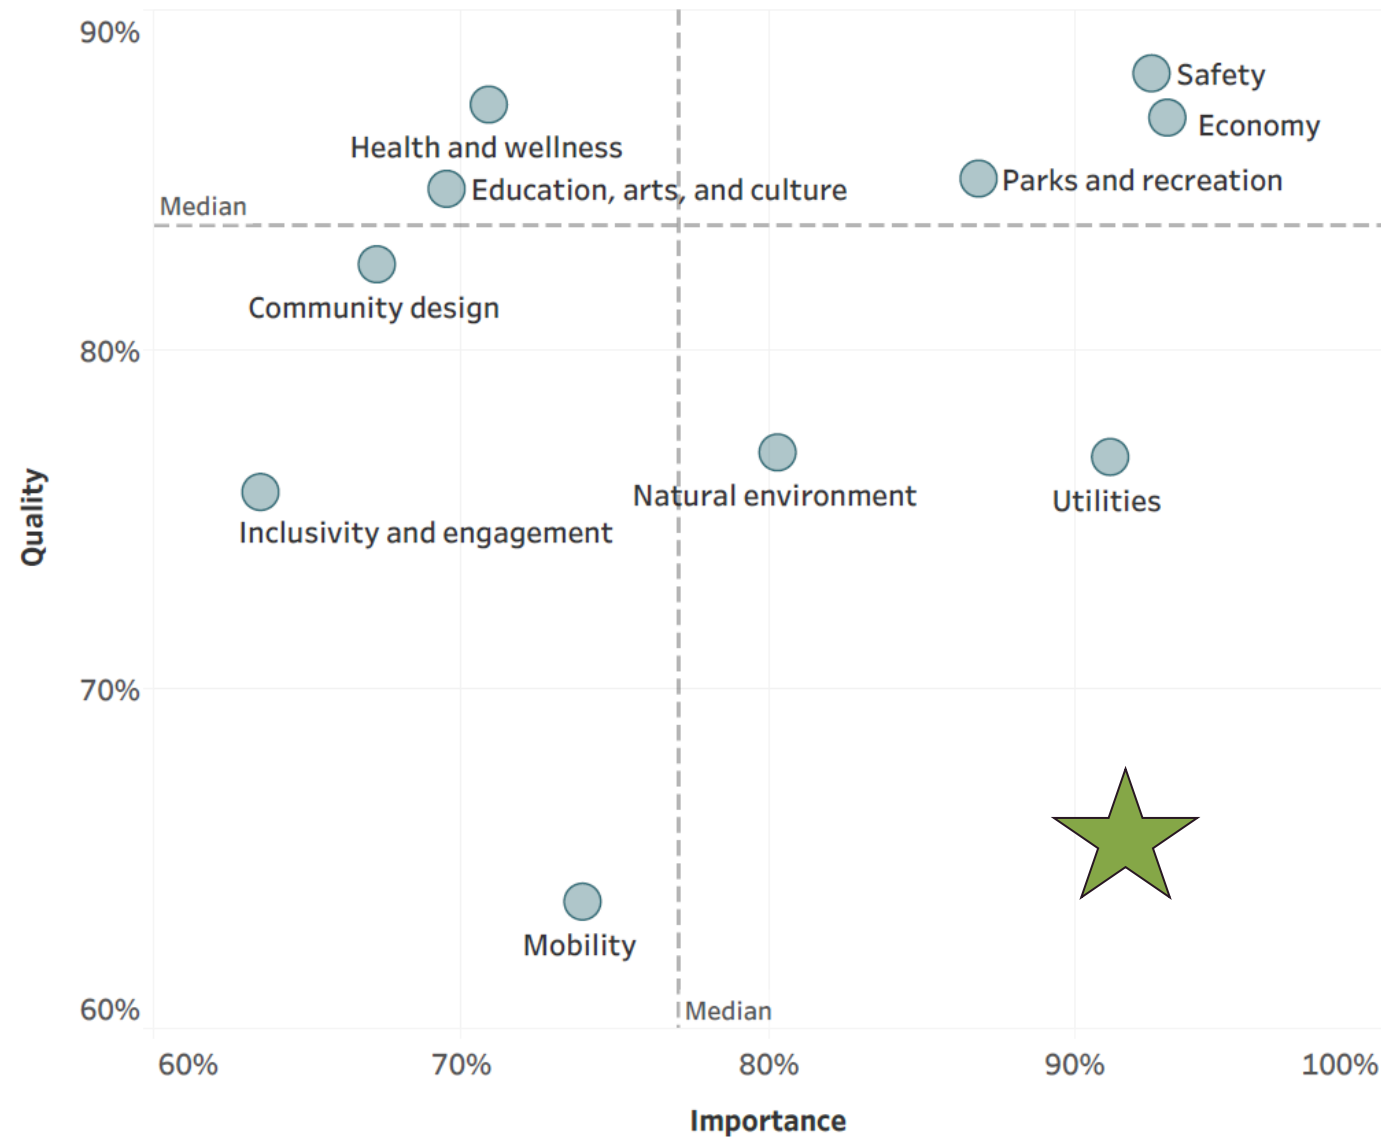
90%
80%
70%
60%
Quality

Safety
Economy
Health and wellness
Education, arts, and culture
Parks and recreation
Median
Community design
Natural environment
Utilities
Inclusivity and engagement
Mobility
Median

60%
70%
80%
90%
100%
Importance